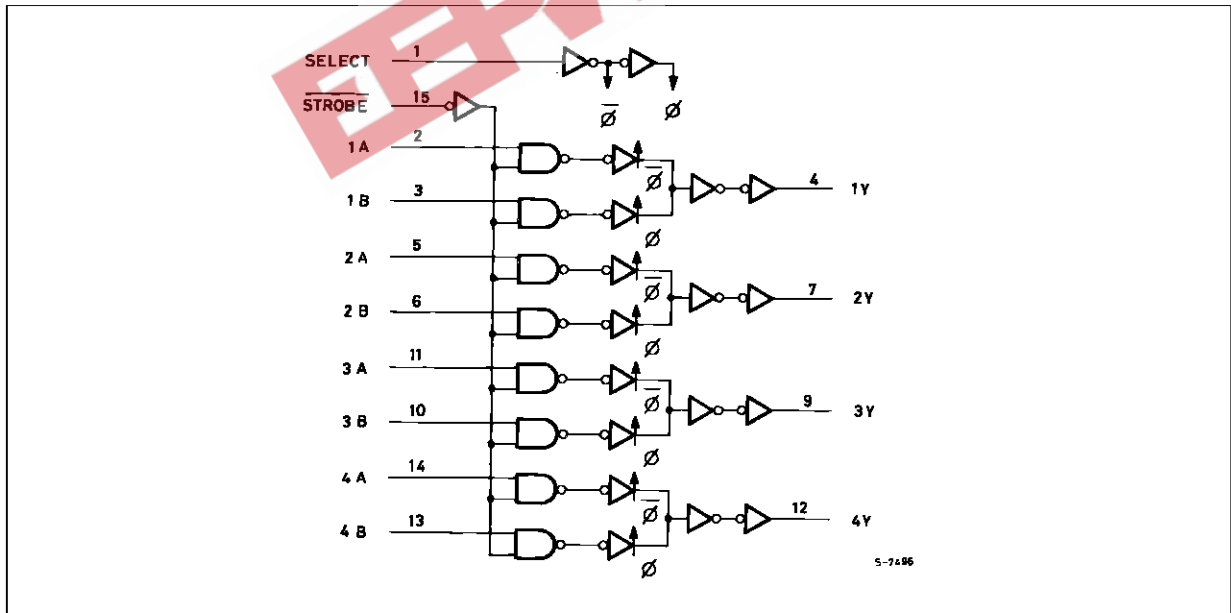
SELECT 1
$\overline{STROBE}$ 15
$\overline{\varnothing}$ $\varnothing$
1A 2
1B 3
$\overline{\varnothing}$
$\varnothing$
4 1Y
2A 5
2B 6
$\overline{\varnothing}$
$\varnothing$
7 2Y
3A 11
3B 10
$\overline{\varnothing}$
$\varnothing$
9 3Y
4A 14
4B 13
$\overline{\varnothing}$
$\varnothing$
12 4Y
S-2496